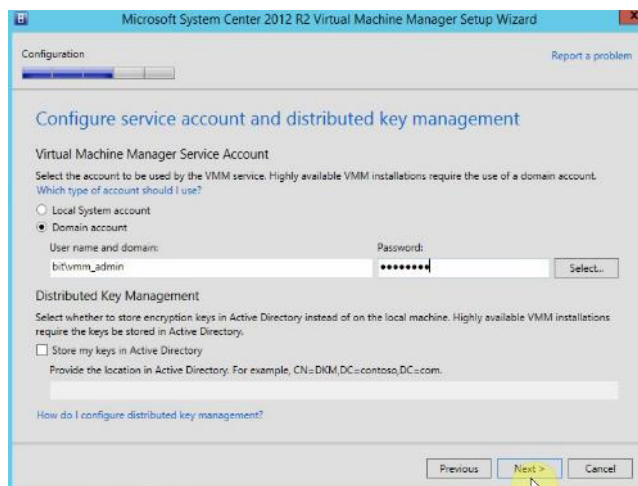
Microsoft System Center 2012 R2 Virtual Machine Manager Setup Wizard

Configuration

Report a problem

Configure service account and distributed key management

Virtual Machine Manager Service Account

Select the account to be used by the VMM service. Highly available VMM installations require the use of a domain account.
Which type of account should I use?

Local System account

Domain account

User name and domain:

bit\vmm_admin

Password:

••••••••

Select...

Distributed Key Management

Select whether to store encryption keys in Active Directory instead of on the local machine. Highly available VMM installations require the keys be stored in Active Directory.

Store my keys in Active Directory

Provide the location in Active Directory. For example, CN=DKM,DC=contoso,DC=com.

How do I configure distributed key management?

Previous

Next >

Cancel